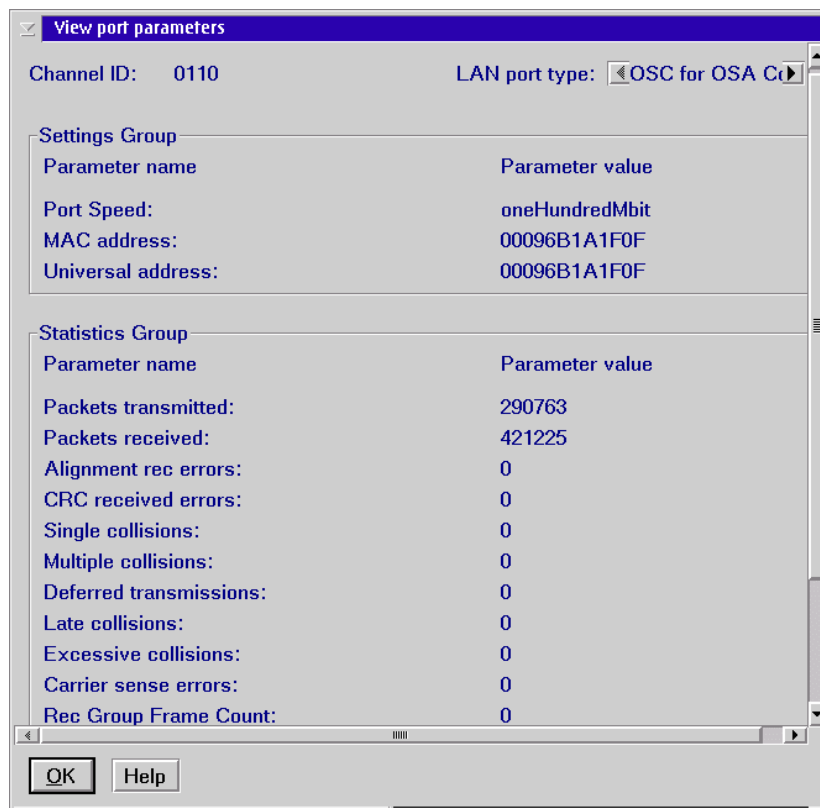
View port parameters

Channel ID: 0110

LAN port type: OSC for OSA C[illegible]

Settings Group

| Parameter name | Parameter value |
|---|---|
| Port Speed: | oneHundredMbit |
| MAC address: | 00096B1A1F0F |
| Universal address: | 00096B1A1F0F |

Statistics Group

| Parameter name | Parameter value |
|---|---|
| Packets transmitted: | 290763 |
| Packets received: | 421225 |
| Alignment rec errors: | 0 |
| CRC received errors: | 0 |
| Single collisions: | 0 |
| Multiple collisions: | 0 |
| Deferred transmissions: | 0 |
| Late collisions: | 0 |
| Excessive collisions: | 0 |
| Carrier sense errors: | 0 |
| Rec Group Frame Count: | 0 |

OK

Help